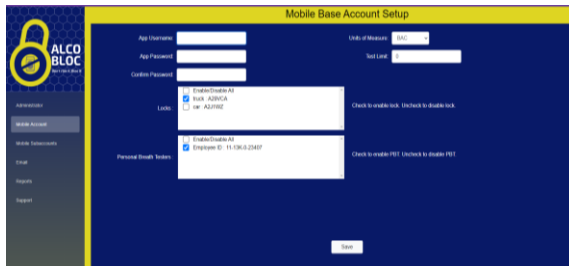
ALCO BLOC

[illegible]

Administrator

Mobile Account

Mobile Subaccounts

Email

Reports

Support

Mobile Base Account Setup

App Username:

App Password:

Confirm Password:

Units of Measure: BAC

Test Limit: 0

Locks:

Enable/Disable All

truck - A26VCA

car - A2J1WZ

Check to enable lock. Uncheck to disable lock.

Personal Breath Testers:

Enable/Disable All

Employee ID: 11-136-0-23407

Check to enable PBT. Uncheck to disable PBT.

Save